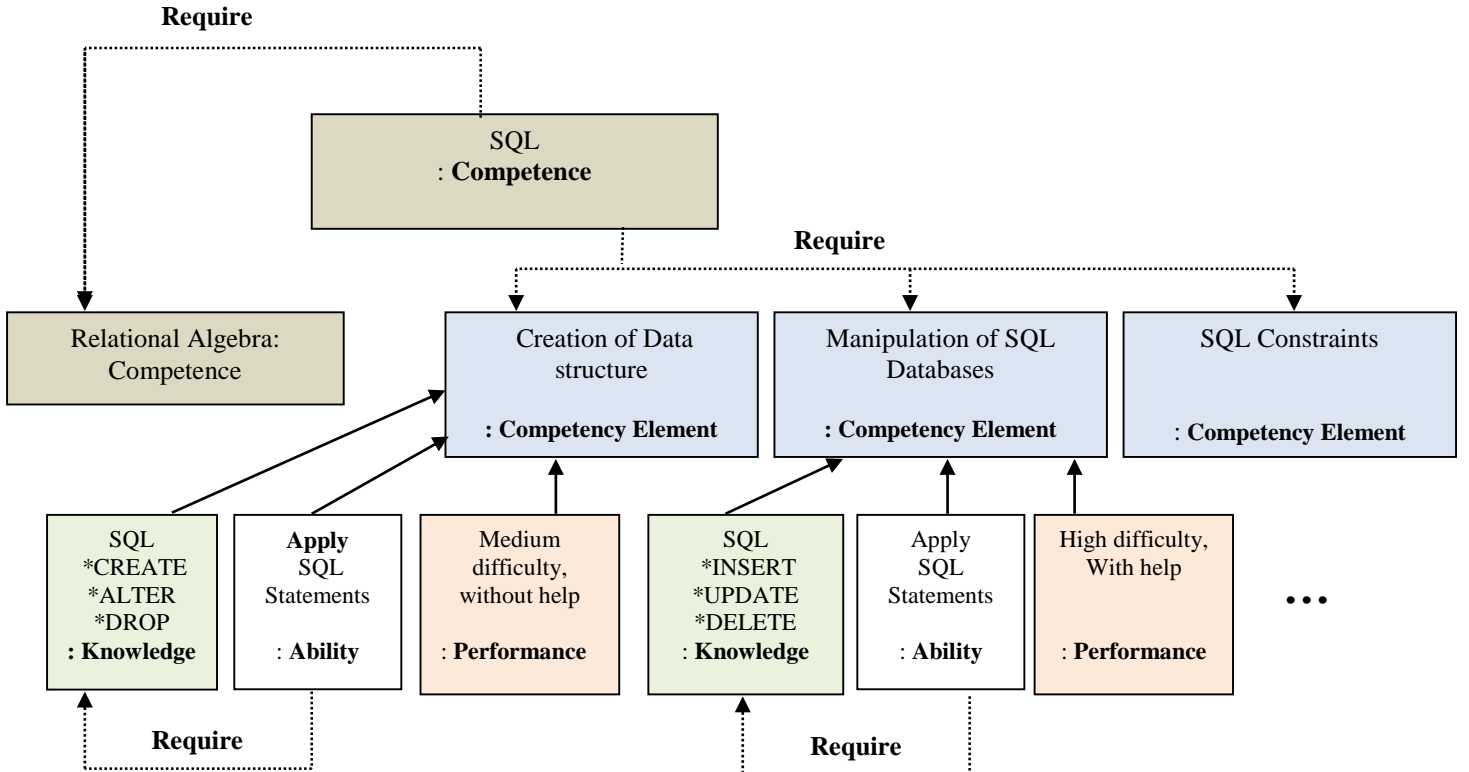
Require

SQL
: **Competence**

Require

Relational Algebra: Competence

Creation of Data structure

**: Competency Element**

Manipulation of SQL Databases

**: Competency Element**

SQL Constraints

: **Competency Element**

SQL
*CREATE
*ALTER
*DROP
**: Knowledge**

**Apply**
SQL
Statements

: **Ability**

Medium difficulty, without help

: **Performance**

SQL
*INSERT
*UPDATE
*DELETE
: **Knowledge**

Apply
SQL
Statements

: **Ability**

High difficulty, With help

: **Performance**

…

Require

Require